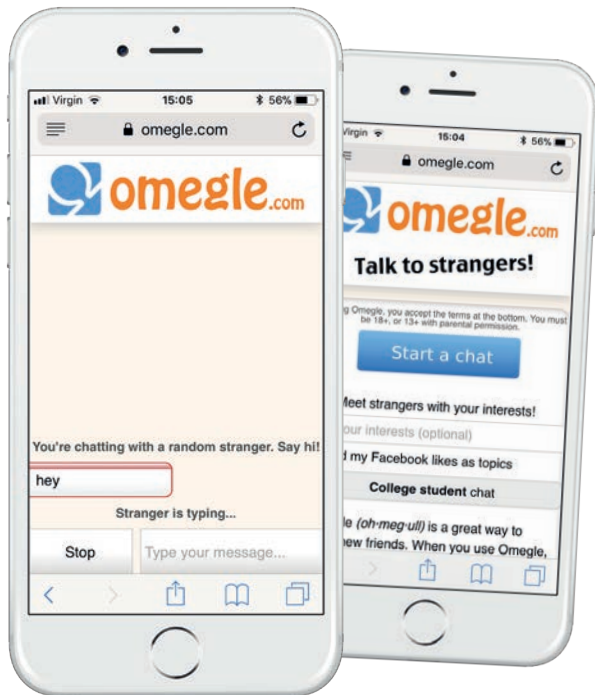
Virgin 15:05 56%
omegle.com
omegle.com
You're chatting with a random stranger. Say hi!
hey
Stranger is typing...
Stop
Type your message...

Virgin 15:04 56%
omegle.com
omegle.com
Talk to strangers!
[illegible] Omegle, you accept the terms at the bottom. You must be 18+, or 13+ with parental permission.
Start a chat
Meet strangers with your interests!
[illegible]our interests (optional)
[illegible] my Facebook likes as topics
College student chat
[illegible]le (oh-meg-ull) is a great way to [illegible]ew friends. When you use Omegle,